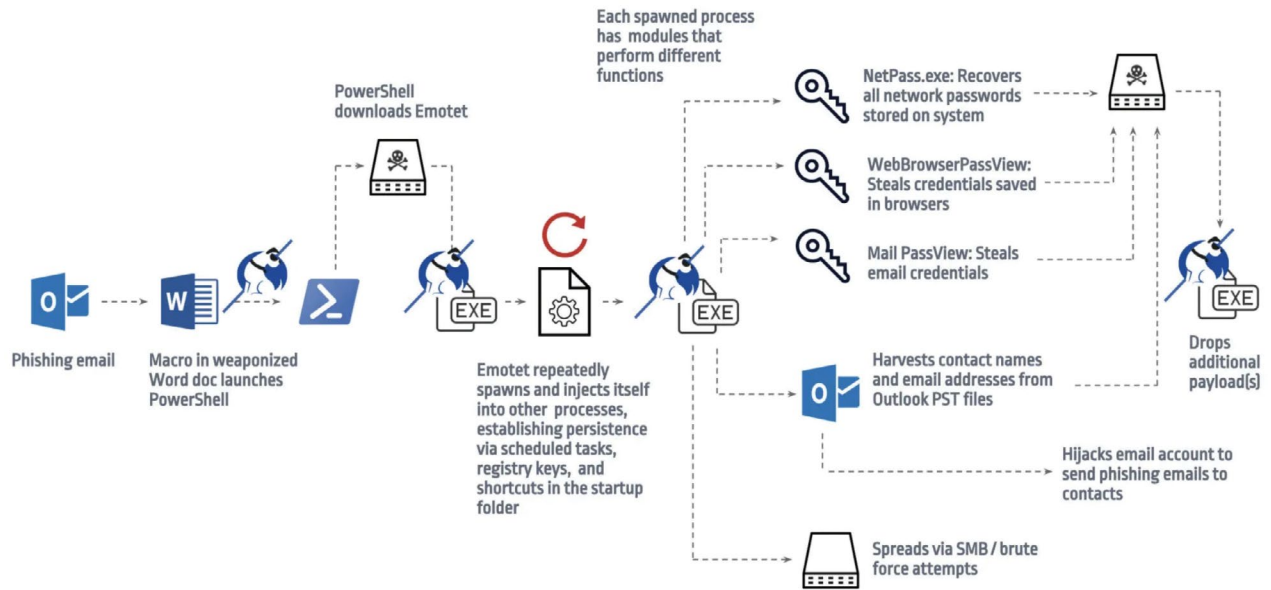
Each spawned process has modules that perform different functions

PowerShell downloads Emotet

NetPass.exe: Recovers all network passwords stored on system

WebBrowserPassView: Steals credentials saved in browsers

Mail PassView: Steals email credentials

O

W

EXE

EXE

EXE

Phishing email

Macro in weaponized Word doc launches PowerShell

Emotet repeatedly spawns and injects itself into other processes, establishing persistence via scheduled tasks, registry keys, and shortcuts in the startup folder

O

Harvests contact names and email addresses from Outlook PST files

Drops additional payload(s)

Hijacks email account to send phishing emails to contacts

Spreads via SMB / brute force attempts